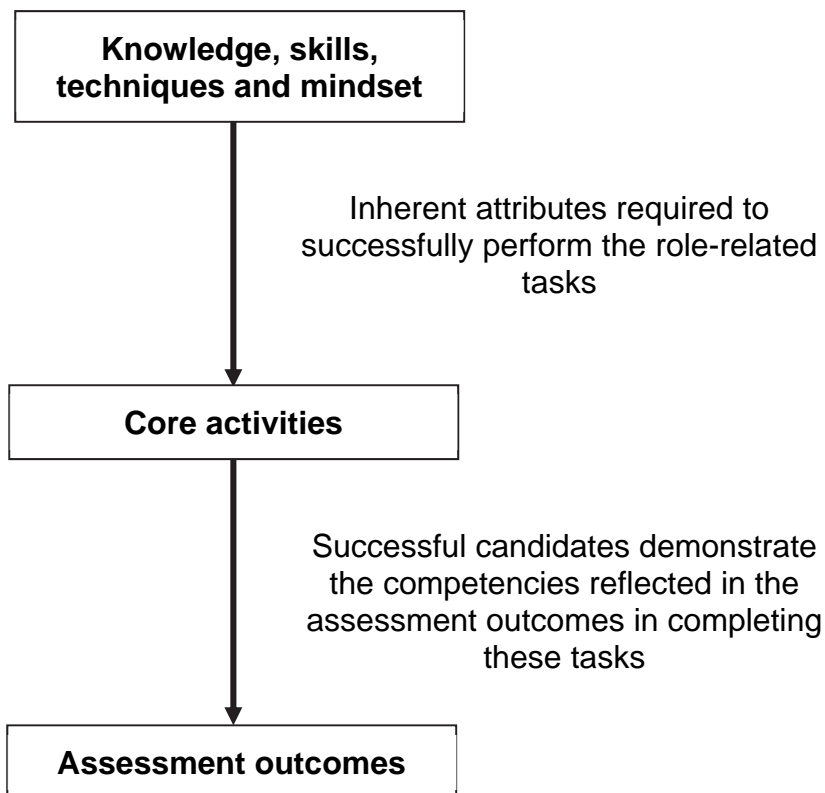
Knowledge, skills, techniques and mindset

Inherent attributes required to successfully perform the role-related tasks

Core activities

Successful candidates demonstrate the competencies reflected in the assessment outcomes in completing these tasks

Assessment outcomes